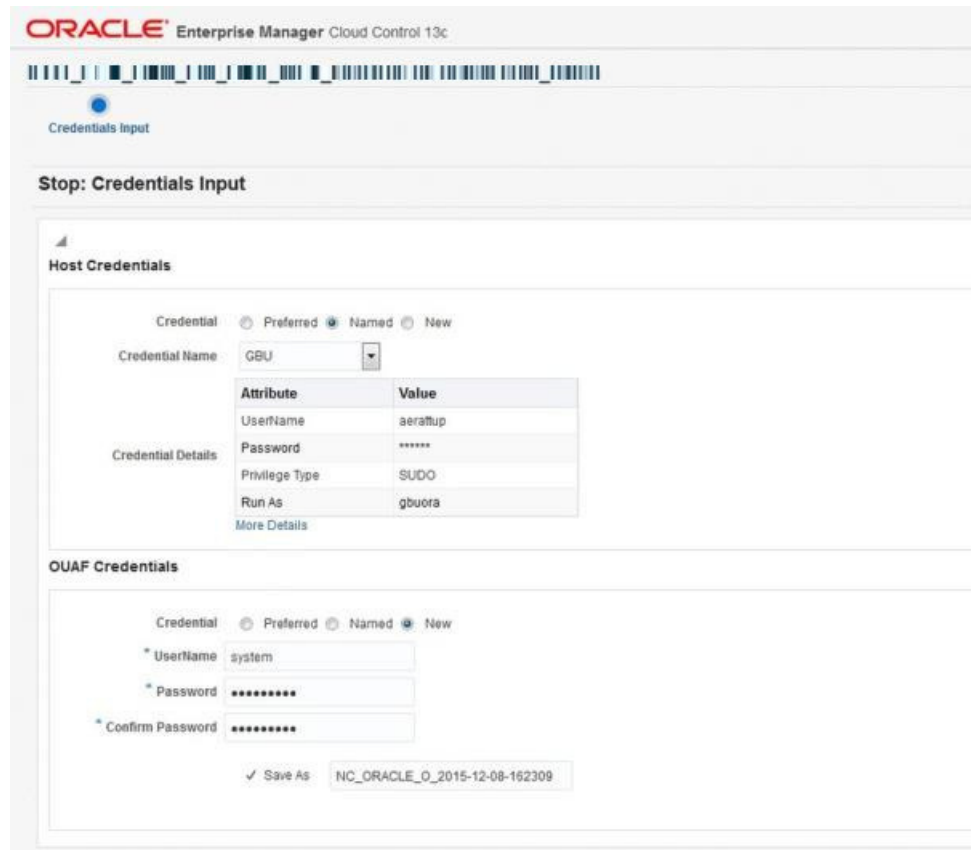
ORACLE Enterprise Manager Cloud Control 13c

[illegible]

Credentials Input

Stop: Credentials Input

Host Credentials

Credential Preferred Named New

Credential Name GBU

Credential Details

| Attribute | Value |
|---|---|
| UserName | aeraftup |
| Password | ****** |
| Privilege Type | SUDO |
| Run As | gbuora |

More Details

OUAF Credentials

Credential Preferred Named New

* UserName system

* Password ••••••••••

* Confirm Password ••••••••••

✓ Save As NC_ORACLE_O_2015-12-08-162309